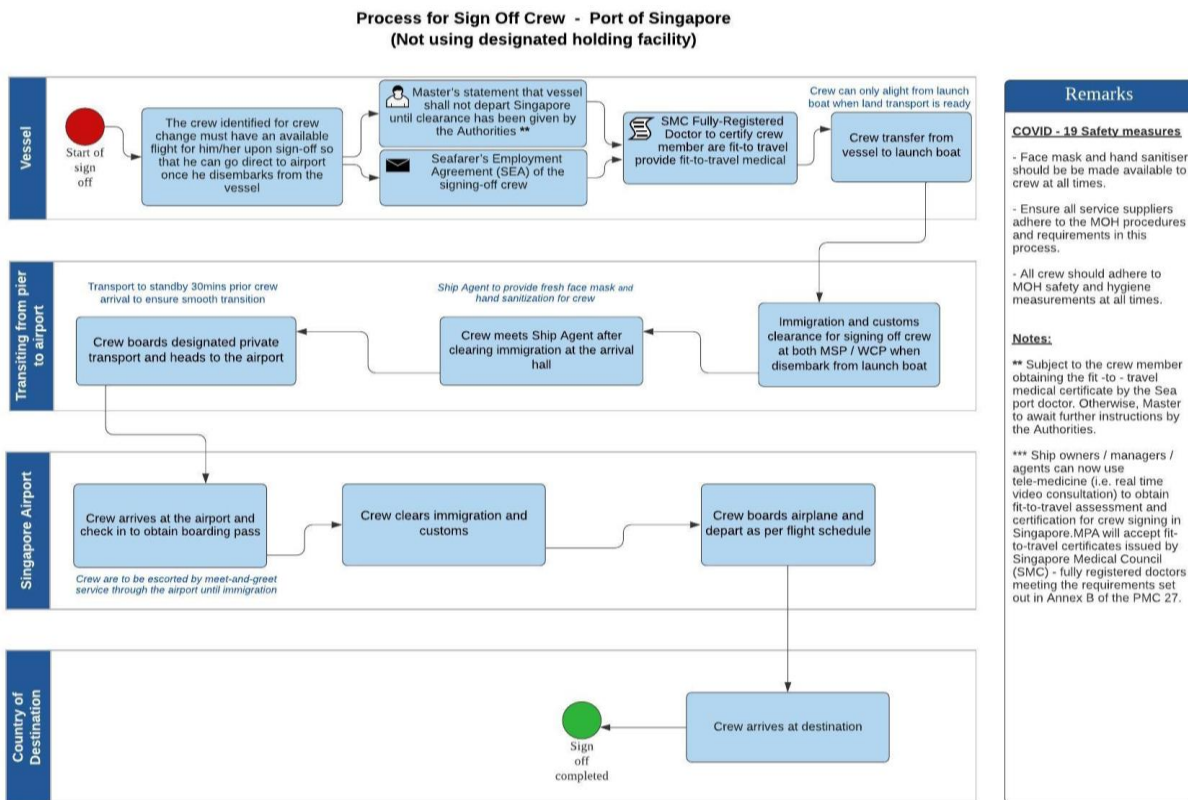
Process for Sign Off Crew - Port of Singapore
(Not using designated holding facility)

Vessel

Start of sign off

The crew identified for crew change must have an available flight for him/her upon sign-off so that he can go direct to airport once he disembarks from the vessel

Master's statement that vessel shall not depart Singapore until clearance has been given by the Authorities **

Seafarer's Employment Agreement (SEA) of the signing-off crew

SMC Fully-Registered Doctor to certify crew member are fit-to travel provide fit-to-travel medical

Crew can only alight from launch boat when land transport is ready

Crew transfer from vessel to launch boat

Transiting from pier to airport

Transport to standby 30mins prior crew arrival to ensure smooth transition

Ship Agent to provide fresh face mask and hand sanitization for crew

Crew boards designated private transport and heads to the airport

Crew meets Ship Agent after clearing immigration at the arrival hall

Immigration and customs clearance for signing off crew at both MSP / WCP when disembark from launch boat

Singapore Airport

Crew arrives at the airport and check in to obtain boarding pass

Crew are to be escorted by meet-and-greet service through the airport until immigration

Crew clears immigration and customs

Crew boards airplane and depart as per flight schedule

Country of Destination

Sign off completed

Crew arrives at destination

Remarks

COVID - 19 Safety measures

- Face mask and hand sanitiser should be be made available to crew at all times.

- Ensure all service suppliers adhere to the MOH procedures and requirements in this process.

- All crew should adhere to MOH safety and hygiene measurements at all times.

Notes:

** Subject to the crew member obtaining the fit -to - travel medical certificate by the Sea port doctor. Otherwise, Master to await further instructions by the Authorities.

*** Ship owners / managers / agents can now use tele-medicine (i.e. real time video consultation) to obtain fit-to-travel assessment and certification for crew signing in Singapore.MPA will accept fit-to-travel certificates issued by Singapore Medical Council (SMC) - fully registered doctors meeting the requirements set out in Annex B of the PMC 27.